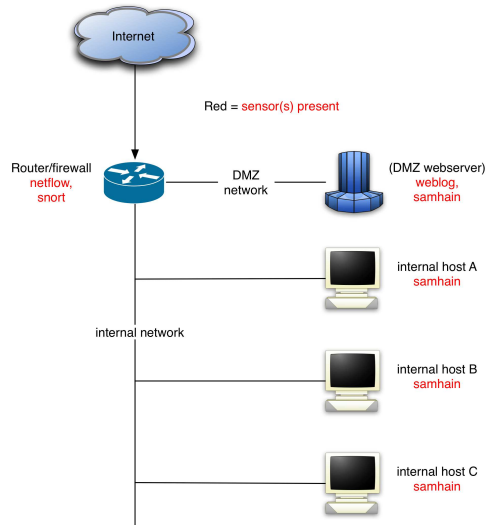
Internet

Red = sensor(s) present

Router/firewall
netflow,
snort

DMZ
network

(DMZ webserver)
weblog,
samhain

internal host A
samhain

internal network

internal host B
samhain

internal host C
samhain